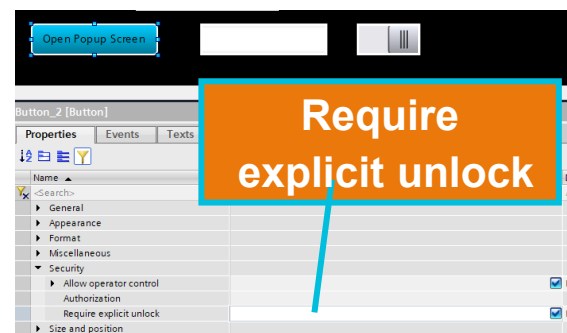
Open Popup Screen

Button_2 [Button]

Properties
Events
Texts

Require explicit unlock

Name
<Search>
General
Appearance
Format
Miscellaneous
Security
Allow operator control
Authorization
Require explicit unlock
Size and position